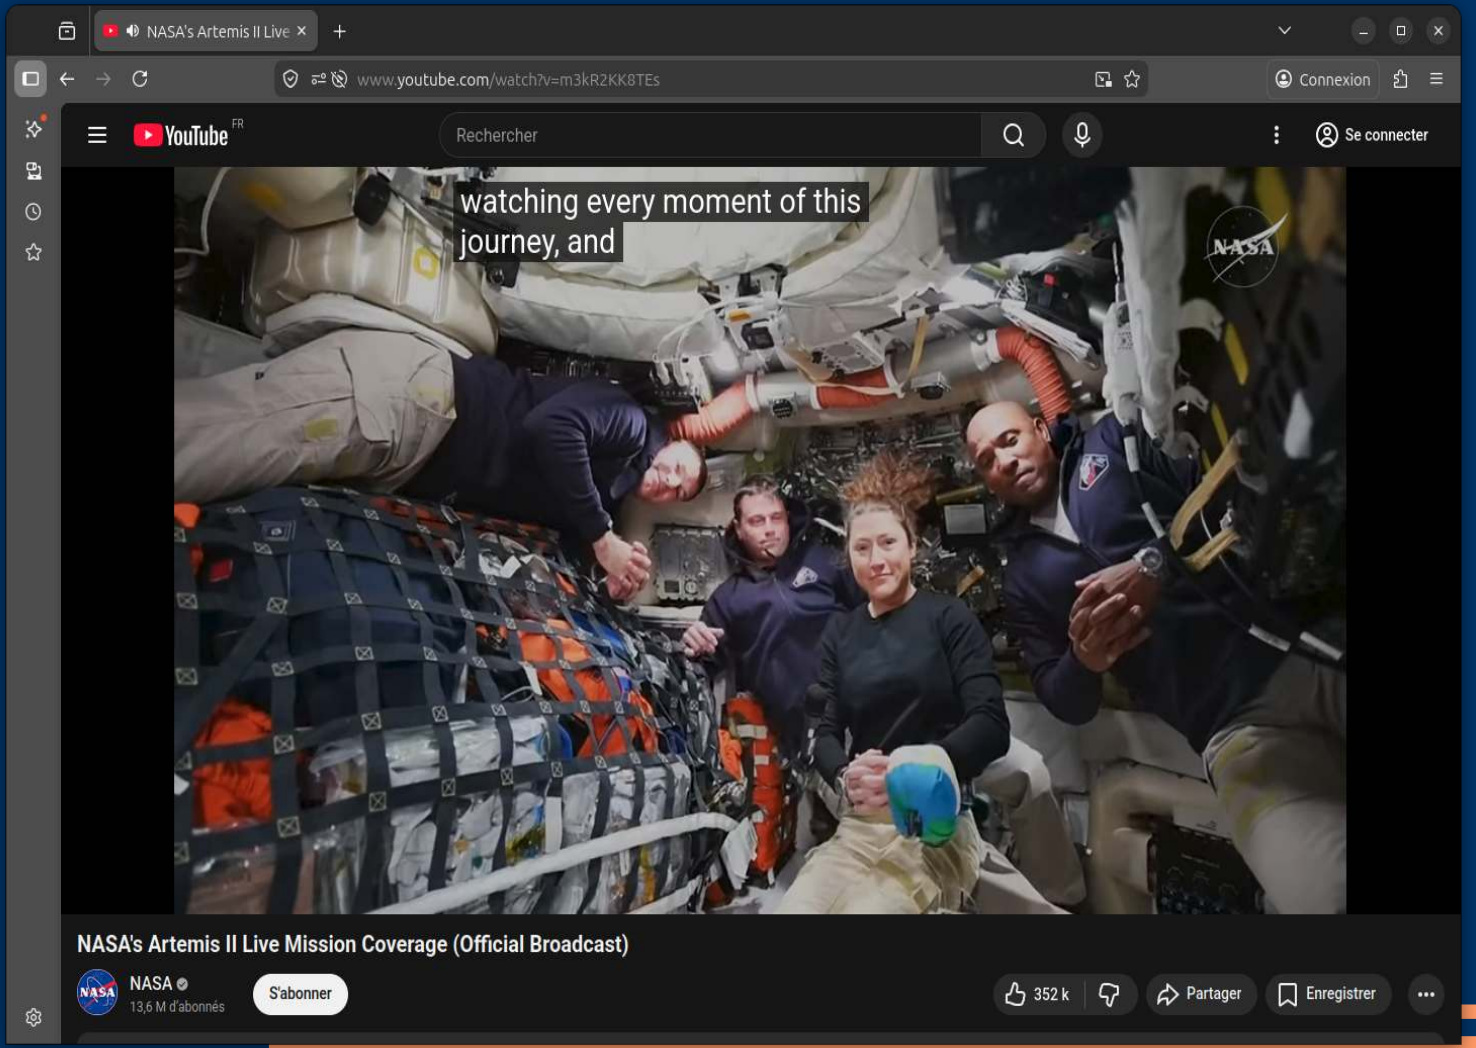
NASA's Artemis II Live ×

www.youtube.com/watch?v=m3kR2KK8TEs

Connexion

YouTube FR

Rechercher

Se connecter

watching every moment of this journey, and

NASA

NASA's Artemis II Live Mission Coverage (Official Broadcast)

NASA
13,6 M d'abonnés

S'abonner

352 k

Partager

Enregistrer